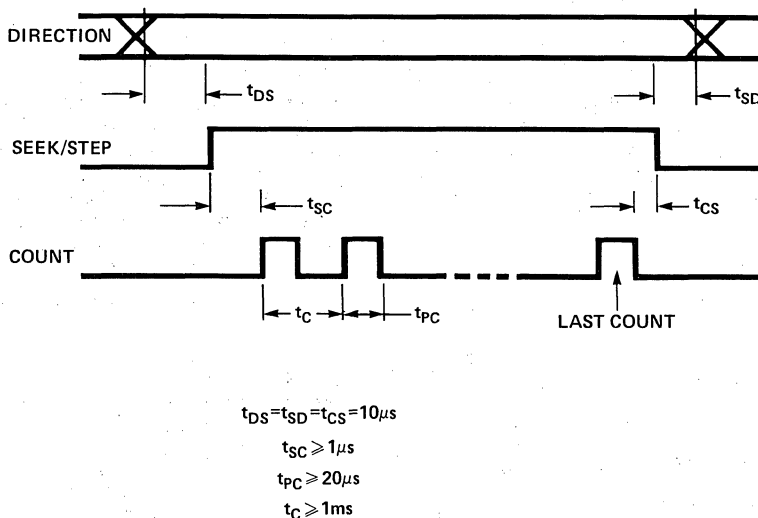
DIRECTION

$t_{DS}$

$t_{SD}$

SEEK/STEP

$t_{SC}$

$t_{CS}$

COUNT

$t_C$

$t_{PC}$

LAST COUNT

$t_{DS}=t_{SD}=t_{CS}=10\mu s$

$t_{SC}\geqslant 1\mu s$

$t_{PC}\geqslant 20\mu s$

$t_C\geqslant 1ms$